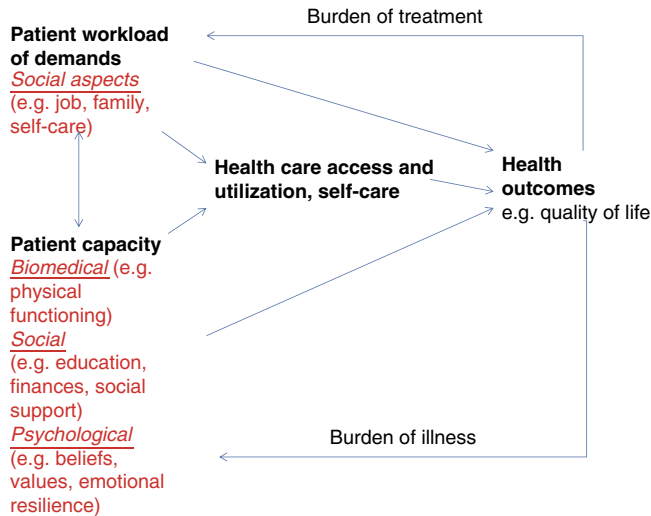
Burden of treatment

Patient workload of demands
Social aspects
(e.g. job, family, self-care)

Health care access and utilization, self-care

Health outcomes
e.g. quality of life

Patient capacity
Biomedical (e.g. physical functioning)
Social
(e.g. education, finances, social support)
Psychological
(e.g. beliefs, values, emotional resilience)

Burden of illness